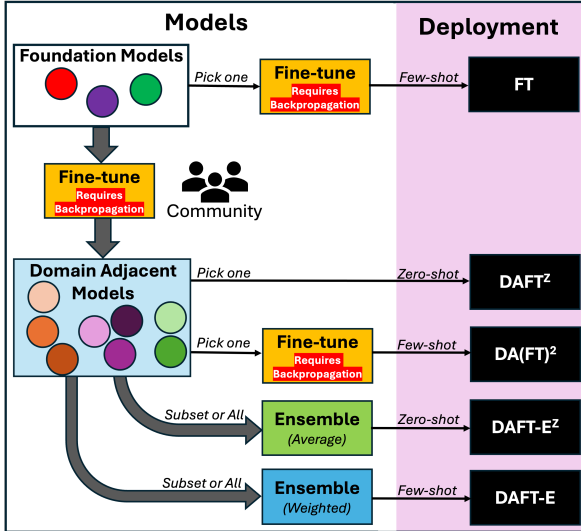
Models

Deployment

Foundation Models

Pick one

Fine-tune
Requires Backpropagation

Few-shot

FT

Fine-tune
Requires Backpropagation

Community

Domain Adjacent Models

Pick one

Zero-shot

DAFT$^{Z}$

Pick one

Fine-tune
Requires Backpropagation

Few-shot

DA(FT)$^{2}$

Subset or All

Ensemble
(Average)

Zero-shot

DAFT-E$^{Z}$

Subset or All

Ensemble
(Weighted)

Few-shot

DAFT-E